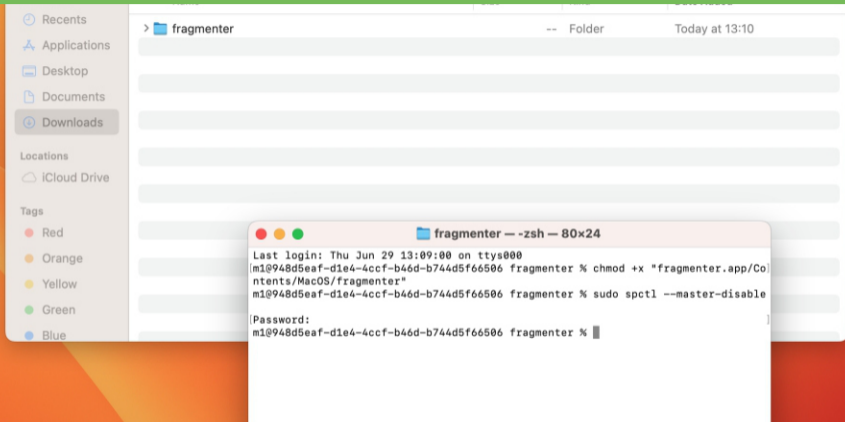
Recents
Applications
Desktop
Documents
Downloads
Locations
iCloud Drive
Tags
Red
Orange
Yellow
Green
Blue

fragmenter -- Folder Today at 13:10

fragmenter — -zsh — 80×24

Last login: Thu Jun 29 13:09:00 on ttys000
m1@948d5eaf-d1e4-4ccf-b46d-b744d5f66506 fragmenter % chmod +x "fragmenter.app/Contents/MacOS/fragmenter"
m1@948d5eaf-d1e4-4ccf-b46d-b744d5f66506 fragmenter % sudo spctl --master-disable

Password:
m1@948d5eaf-d1e4-4ccf-b46d-b744d5f66506 fragmenter %